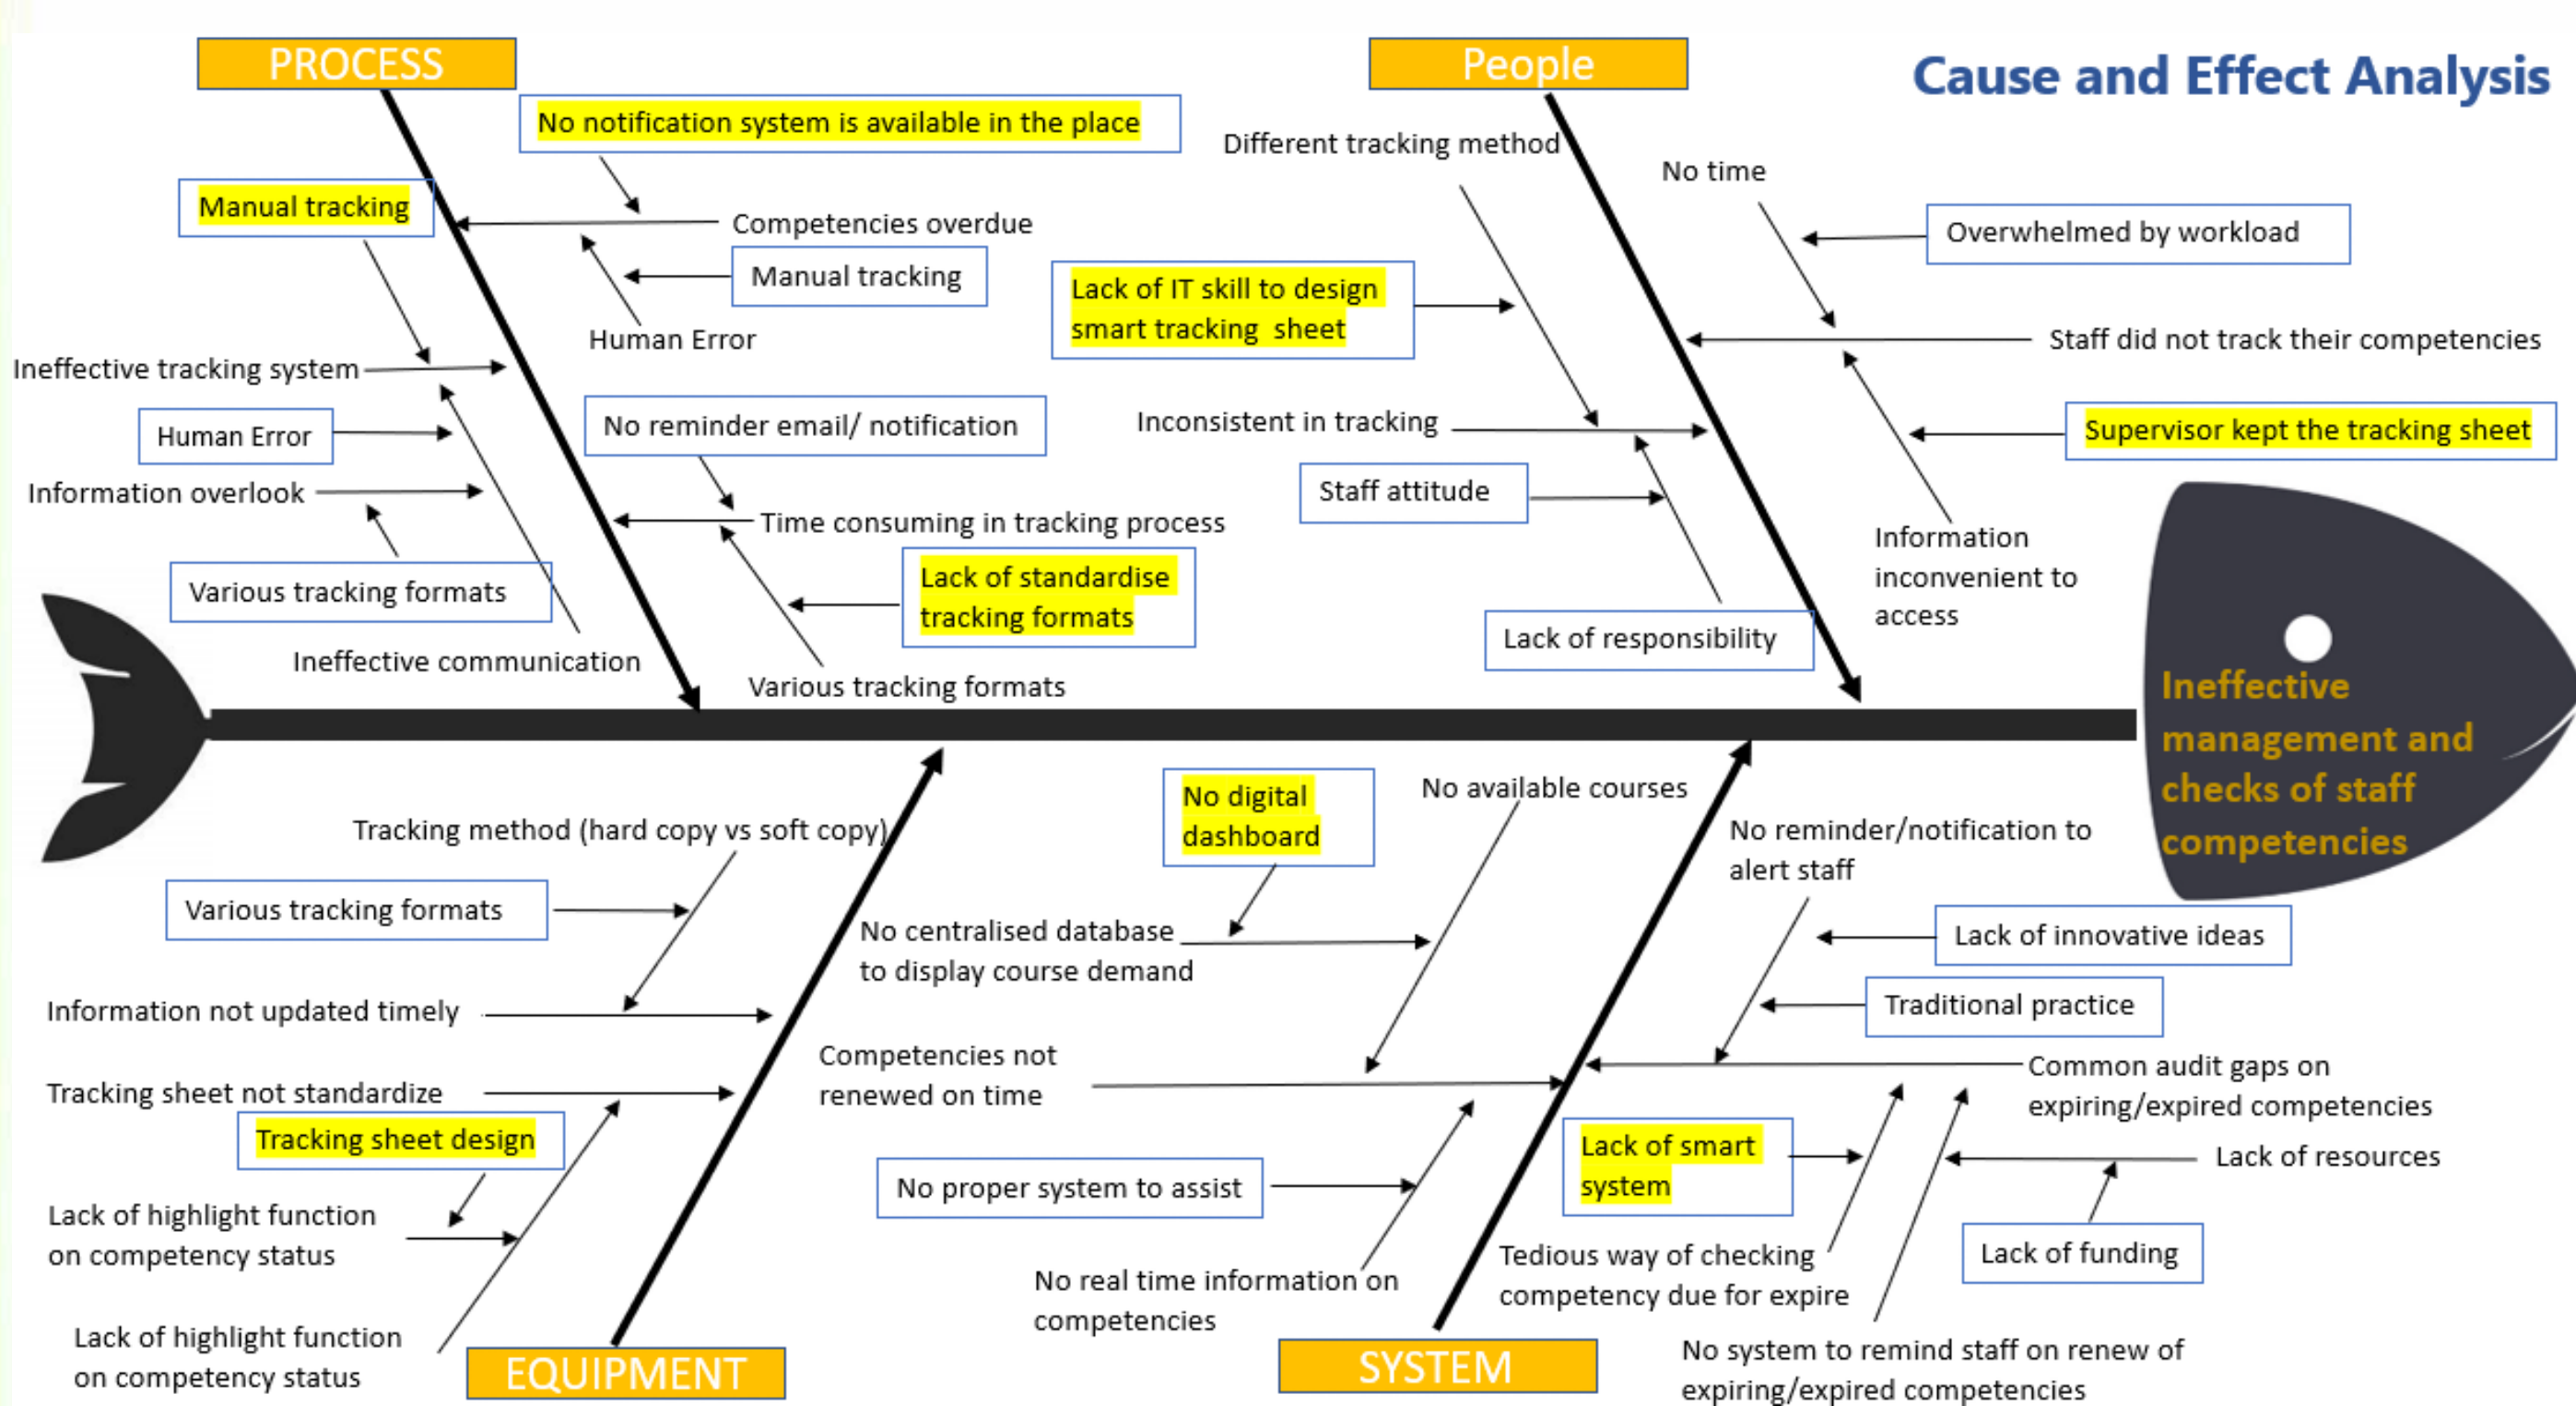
PROCESS

People

Cause and Effect Analysis

No notification system is available in the place

Different tracking method

No time

Manual tracking

Competencies overdue

Overwhelmed by workload

Manual tracking

Lack of IT skill to design smart tracking sheet

Human Error

Staff did not track their competencies

Ineffective tracking system

No reminder email/ notification

Inconsistent in tracking

Supervisor kept the tracking sheet

Human Error

Staff attitude

Information overlook

Time consuming in tracking process

Information inconvenient to access

Lack of standardise tracking formats

Various tracking formats

Lack of responsibility

Ineffective communication

Various tracking formats

Ineffective management and checks of staff competencies

No digital dashboard

No available courses

Tracking method (hard copy vs soft copy)

No reminder/notification to alert staff

Various tracking formats

No centralised database to display course demand

Lack of innovative ideas

Information not updated timely

Traditional practice

Competencies not renewed on time

Common audit gaps on expiring/expired competencies

Tracking sheet not standardize

Tracking sheet design

Lack of smart system

Lack of resources

No proper system to assist

Lack of highlight function on competency status

Tedious way of checking competency due for expire

Lack of funding

No real time information on competencies

Lack of highlight function on competency status

EQUIPMENT

SYSTEM

No system to remind staff on renew of expiring/expired competencies